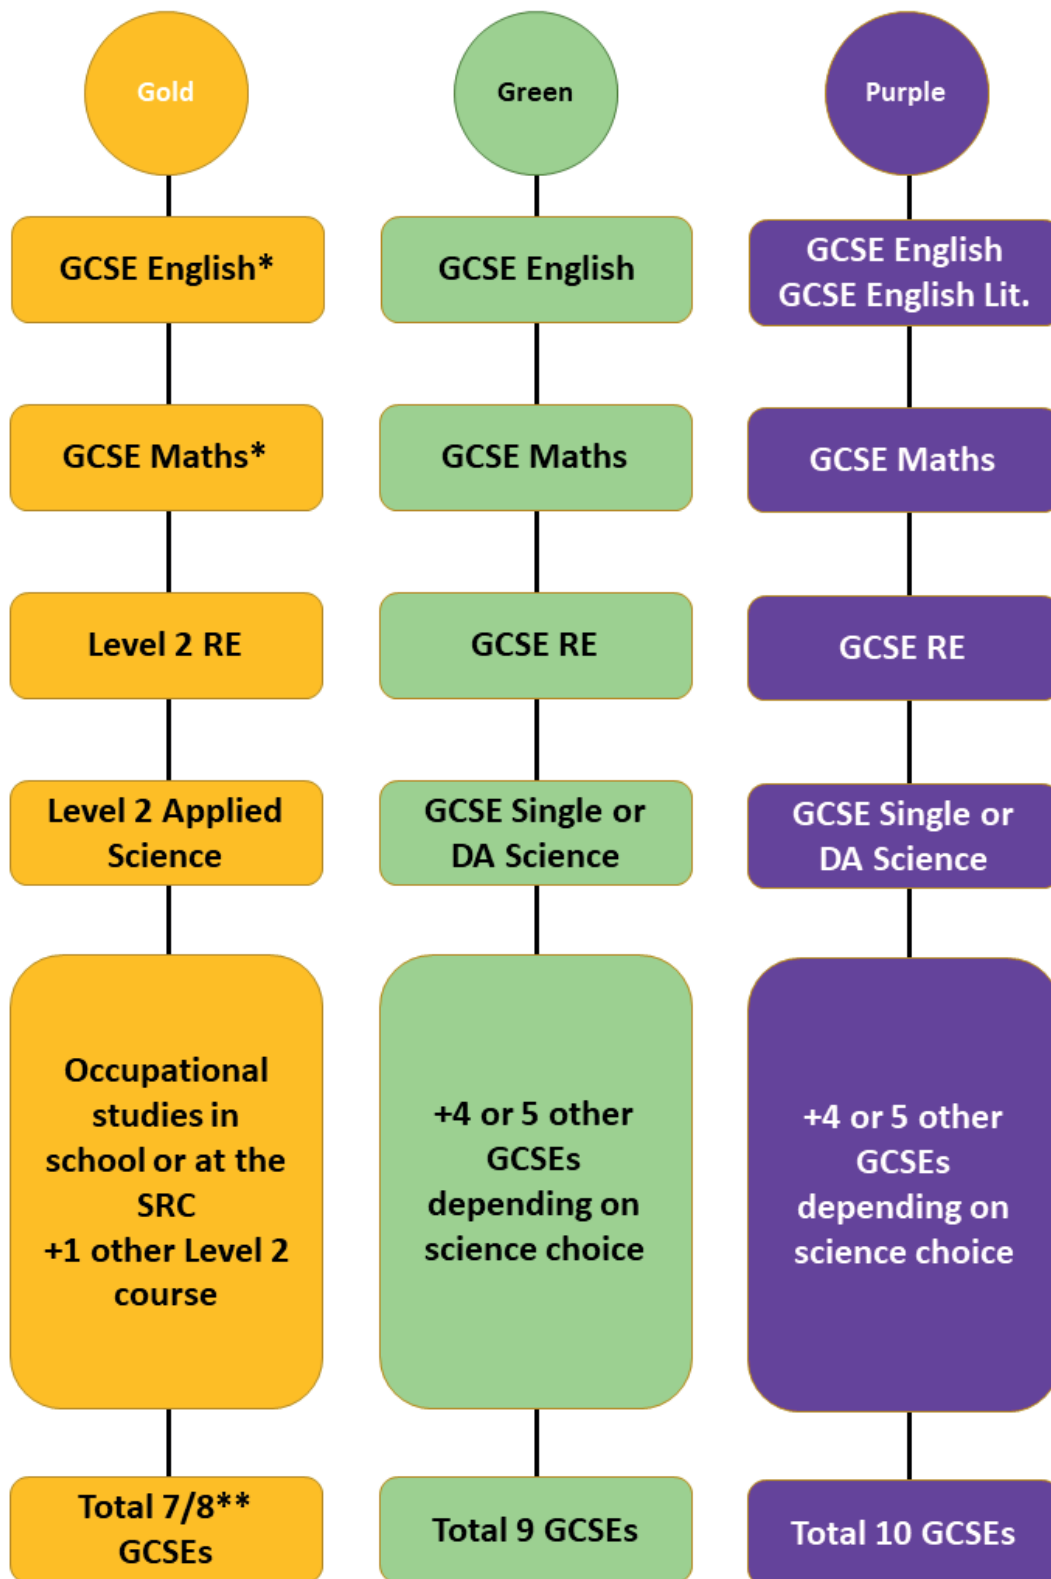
Gold

GCSE English*

GCSE Maths*

Level 2 RE

Level 2 Applied Science

Occupational studies in school or at the SRC +1 other Level 2 course

Total 7/8** GCSEs

Green

GCSE English

GCSE Maths

GCSE RE

GCSE Single or DA Science

+4 or 5 other GCSEs depending on science choice

Total 9 GCSEs

Purple

GCSE English GCSE English Lit.

GCSE Maths

GCSE RE

GCSE Single or DA Science

+4 or 5 other GCSEs depending on science choice

Total 10 GCSEs